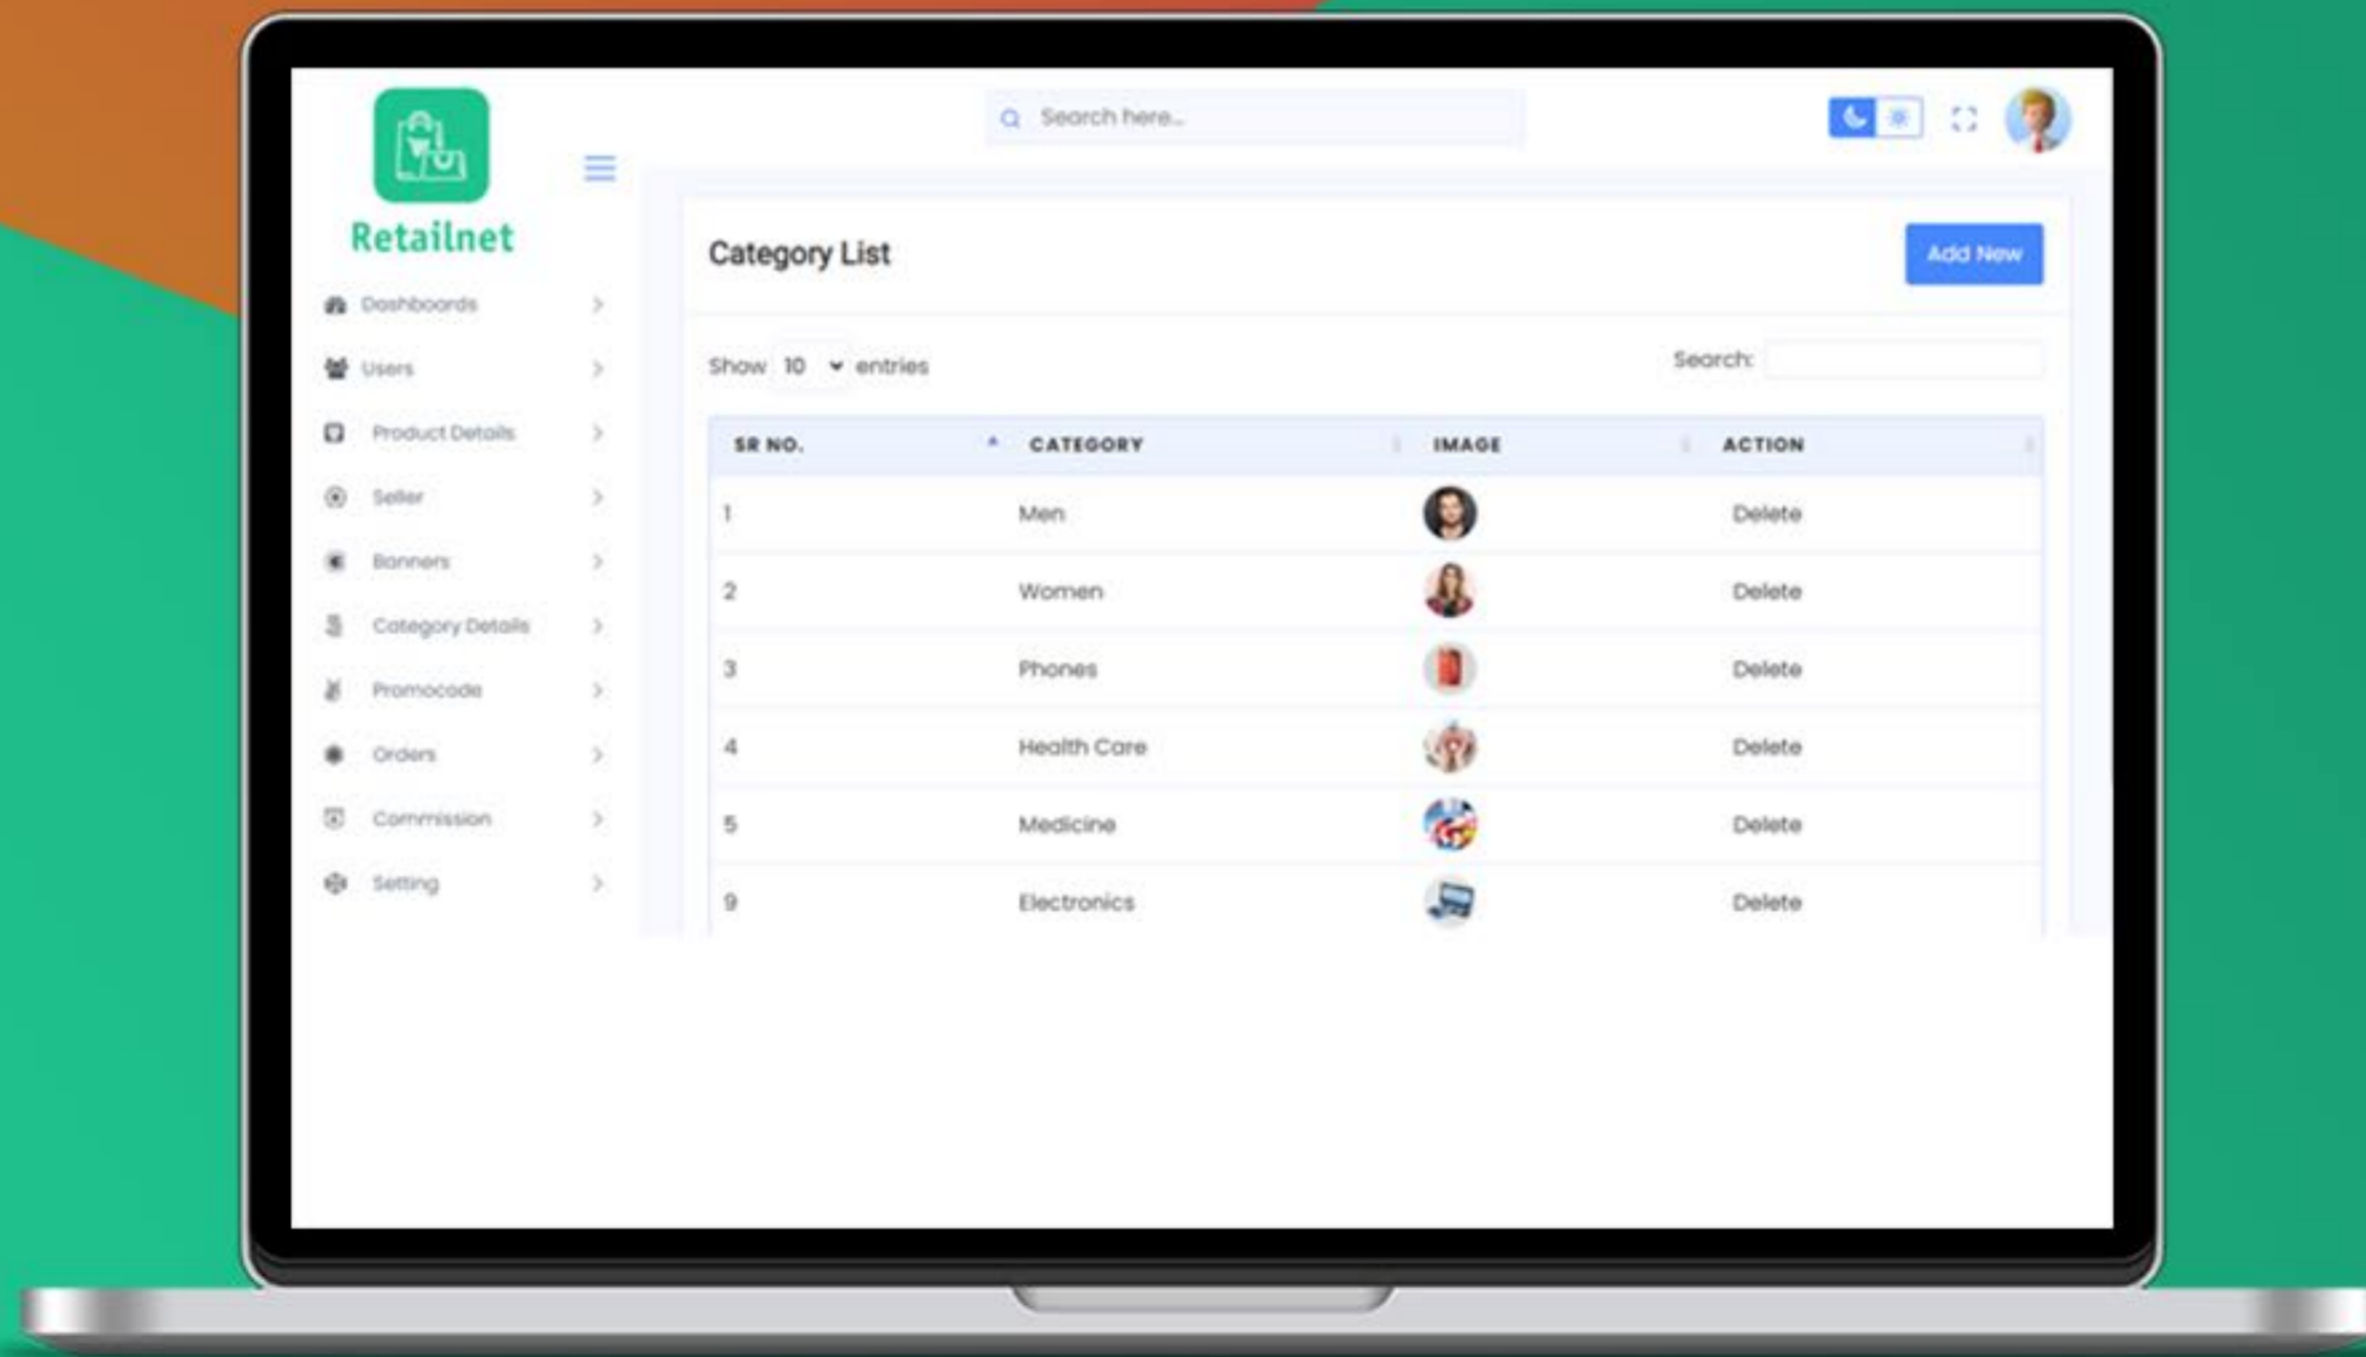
Retailnet

Search here...

Dashboards
Users
Product Details
Seller
Banners
Category Details
Promocode
Orders
Commission
Setting

Category List

Add New

Show 10 entries

Search:

| SR NO. | CATEGORY | IMAGE | ACTION |
|---|---|---|---|
| 1 | Men | | Delete |
| 2 | Women | | Delete |
| 3 | Phones | | Delete |
| 4 | Health Care | | Delete |
| 5 | Medicine | | Delete |
| 9 | Electronics | | Delete |